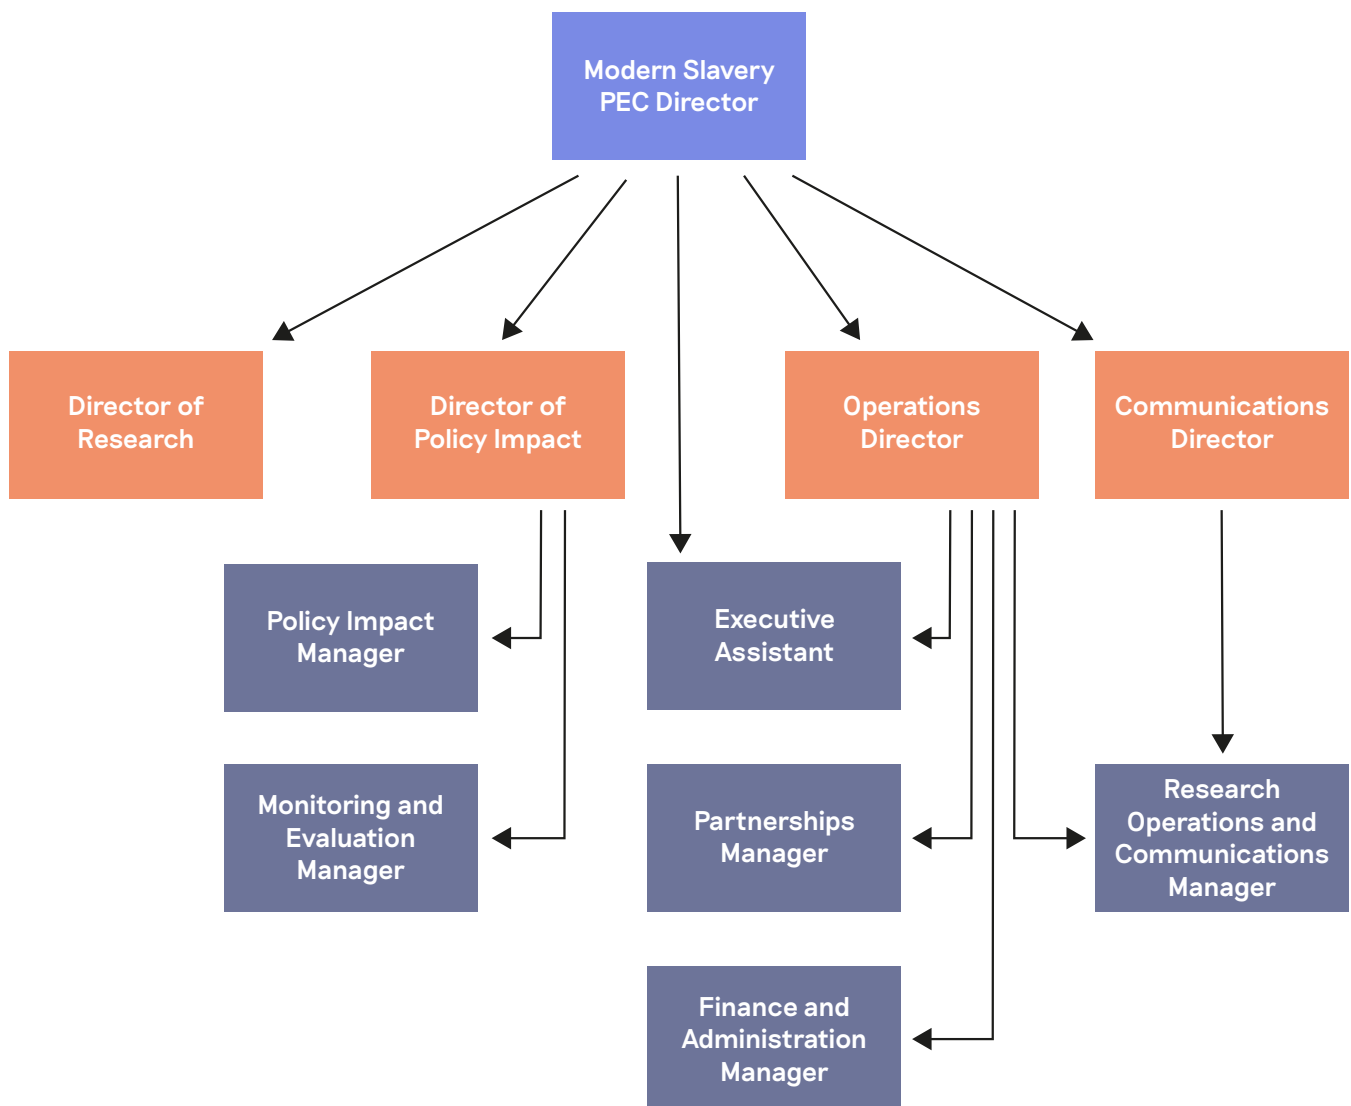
Modern Slavery PEC Director

Director of Research

Director of Policy Impact

Operations Director

Communications Director

Policy Impact Manager

Executive Assistant

Monitoring and Evaluation Manager

Partnerships Manager

Research Operations and Communications Manager

Finance and Administration Manager